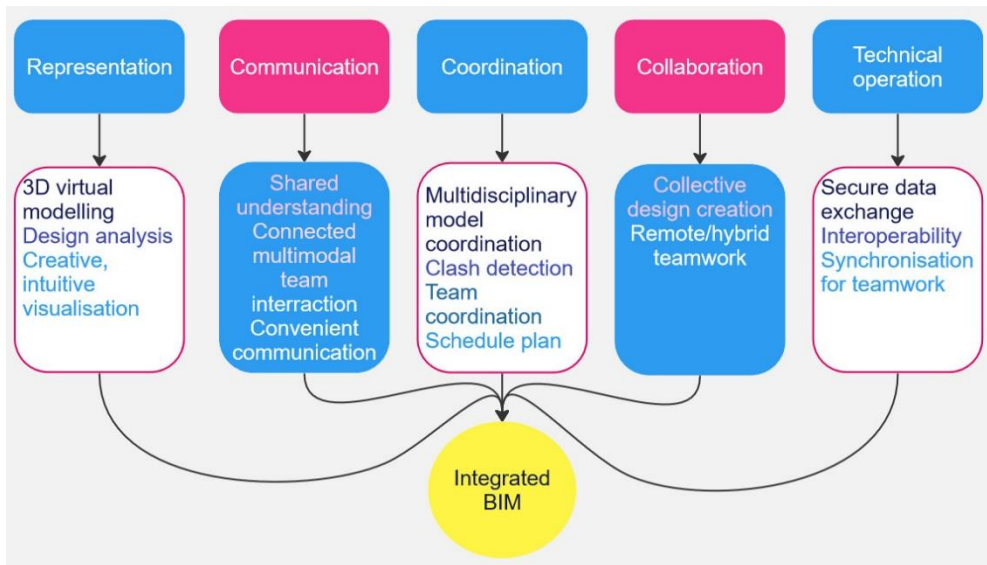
Representation

Communication

Coordination

Collaboration

Technical operation

3D virtual modelling
Design analysis
Creative, intuitive visualisation

Shared understanding
Connected multimodal team interraction
Convenient communication

Multidisciplinary model coordination
Clash detection
Team coordination
Schedule plan

Collective design creation
Remote/hybrid teamwork

Secure data exchange
Interoperability
Synchronisation for teamwork

Integrated BIM